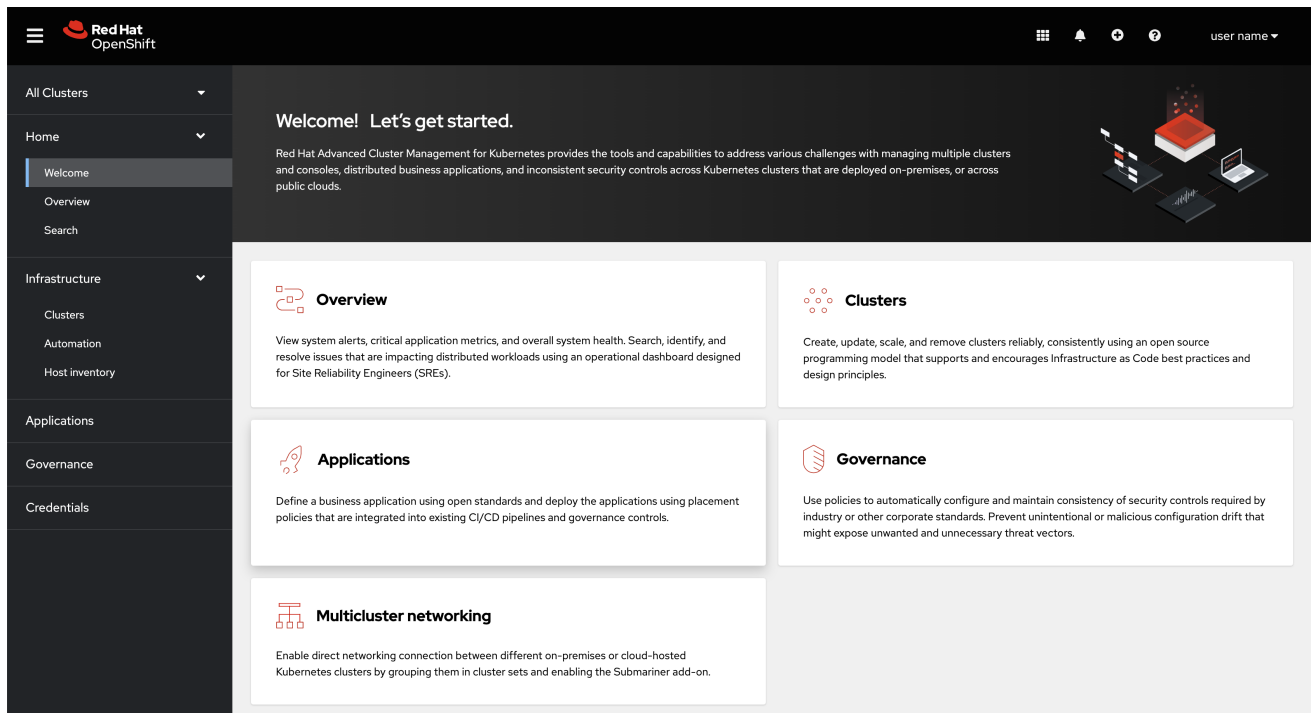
Red Hat
OpenShift

user name

All Clusters

Home

Welcome

Overview

Search

Infrastructure

Clusters

Automation

Host inventory

Applications

Governance

Credentials

Welcome! Let's get started.

Red Hat Advanced Cluster Management for Kubernetes provides the tools and capabilities to address various challenges with managing multiple clusters and consoles, distributed business applications, and inconsistent security controls across Kubernetes clusters that are deployed on-premises, or across public clouds.

Overview

View system alerts, critical application metrics, and overall system health. Search, identify, and resolve issues that are impacting distributed workloads using an operational dashboard designed for Site Reliability Engineers (SREs).

Clusters

Create, update, scale, and remove clusters reliably, consistently using an open source programming model that supports and encourages Infrastructure as Code best practices and design principles.

Applications

Define a business application using open standards and deploy the applications using placement policies that are integrated into existing CI/CD pipelines and governance controls.

Governance

Use policies to automatically configure and maintain consistency of security controls required by industry or other corporate standards. Prevent unintentional or malicious configuration drift that might expose unwanted and unnecessary threat vectors.

Multicluster networking

Enable direct networking connection between different on-premises or cloud-hosted Kubernetes clusters by grouping them in cluster sets and enabling the Submariner add-on.